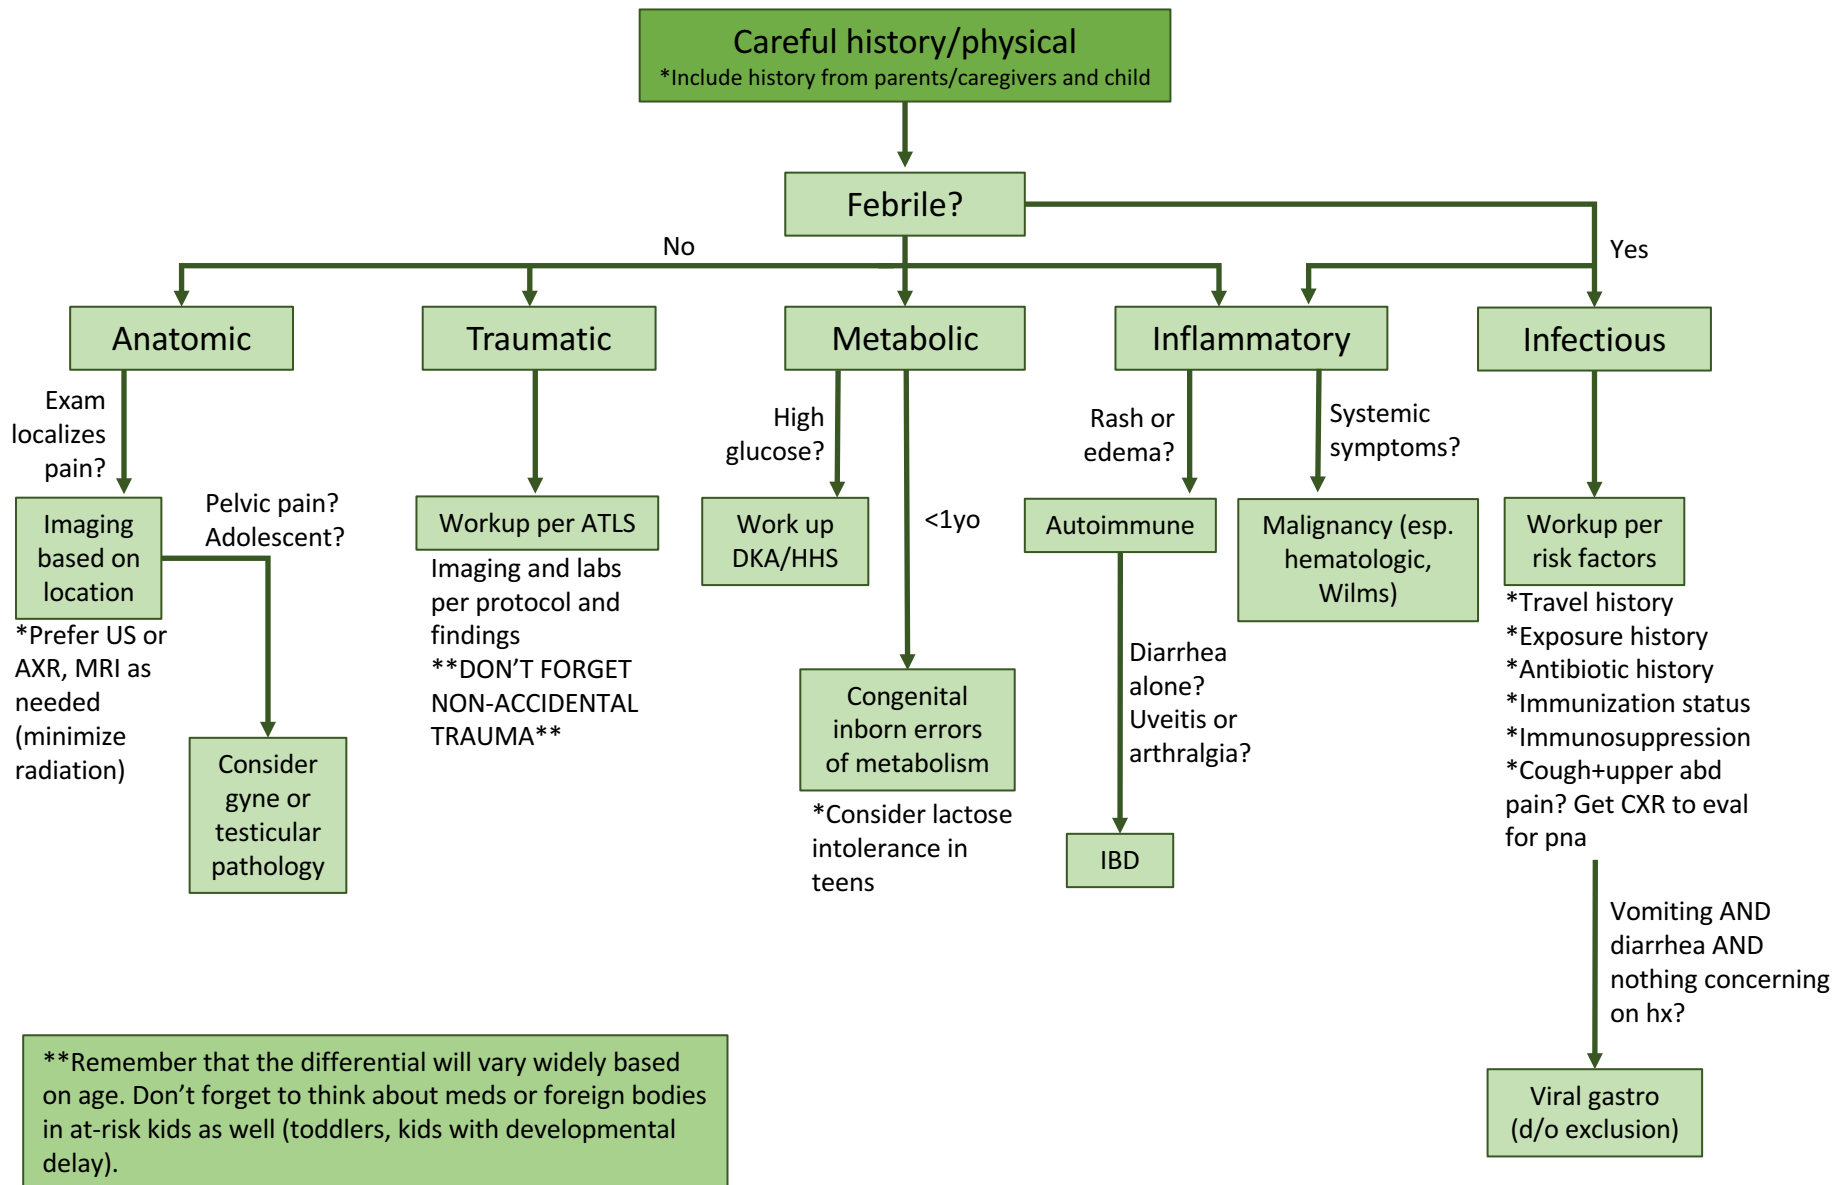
Careful history/physical
*Include history from parents/caregivers and child

Febrile?

No

Yes

Anatomic

Exam localizes pain?

Imaging based on location

*Prefer US or AXR, MRI as needed (minimize radiation)

Pelvic pain? Adolescent?

Consider gyne or testicular pathology

Traumatic

Workup per ATLS

Imaging and labs per protocol and findings
**DON'T FORGET NON-ACCIDENTAL TRAUMA**

Metabolic

High glucose?

Work up DKA/HHS

<1yo

Congenital inborn errors of metabolism

*Consider lactose intolerance in teens

Inflammatory

Rash or edema?

Autoimmune

Diarrhea alone? Uveitis or arthralgia?

IBD

Systemic symptoms?

Malignancy (esp. hematologic, Wilms)

Infectious

Workup per risk factors

*Travel history
*Exposure history
*Antibiotic history
*Immunization status
*Immunosuppression
*Cough+upper abd pain? Get CXR to eval for pna

Vomiting AND diarrhea AND nothing concerning on hx?

Viral gastro (d/o exclusion)

**Remember that the differential will vary widely based on age. Don't forget to think about meds or foreign bodies in at-risk kids as well (toddlers, kids with developmental delay).